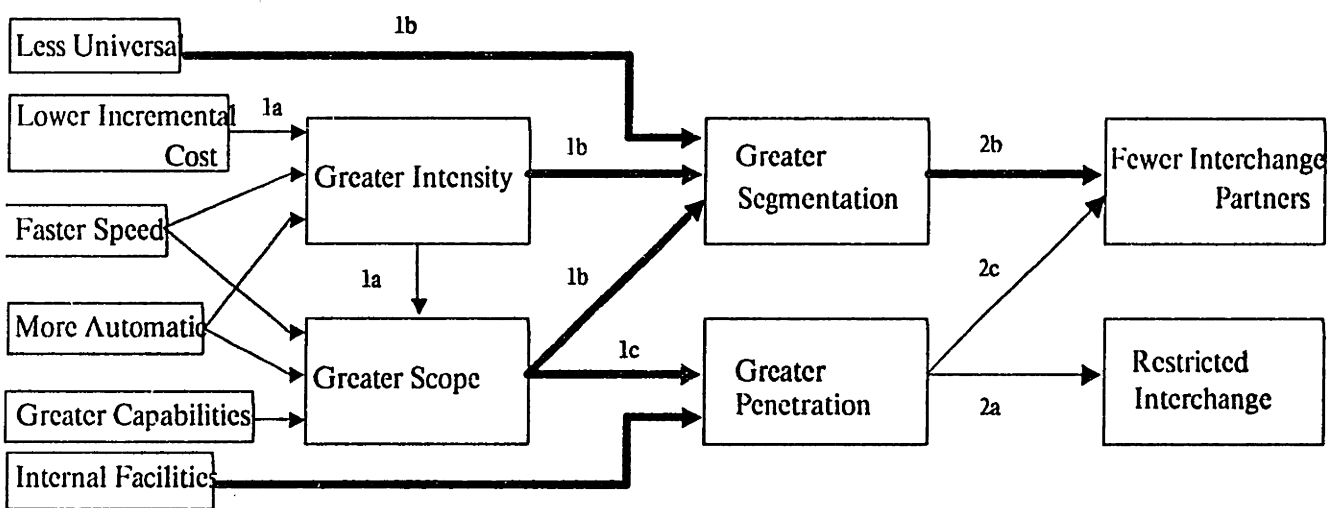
Less Universal

1b

Lower Incremental Cost

1a

Greater Intensity

1b

Greater Segmentation

2b

Fewer Interchange Partners

Faster Speed

1a

1b

2c

More Automatic

Greater Scope

1c

Greater Penetration

Restricted Interchange

2a

Greater Capabilities

Internal Facilities